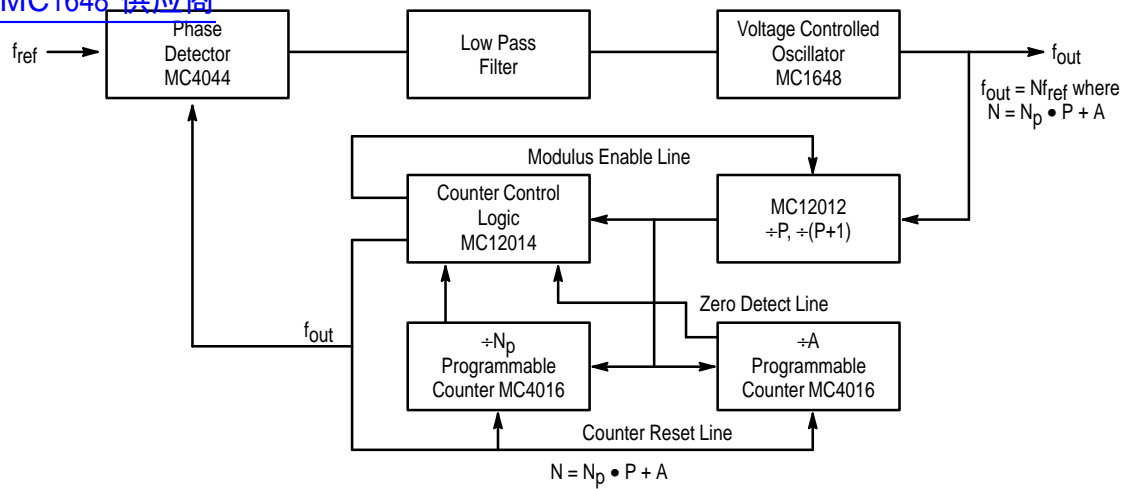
MC1648 供应商

$f_{ref}$

Phase Detector MC4044

Low Pass Filter

Voltage Controlled Oscillator MC1648

$f_{out}$

$f_{out} = Nf_{ref}$ where $N = N_p \bullet P + A$

Modulus Enable Line

Counter Control Logic MC12014

MC12012 $\div P$, $\div (P+1)$

Zero Detect Line

$f_{out}$

$\div N_p$ Programmable Counter MC4016

$\div A$ Programmable Counter MC4016

Counter Reset Line

$N = N_p \bullet P + A$